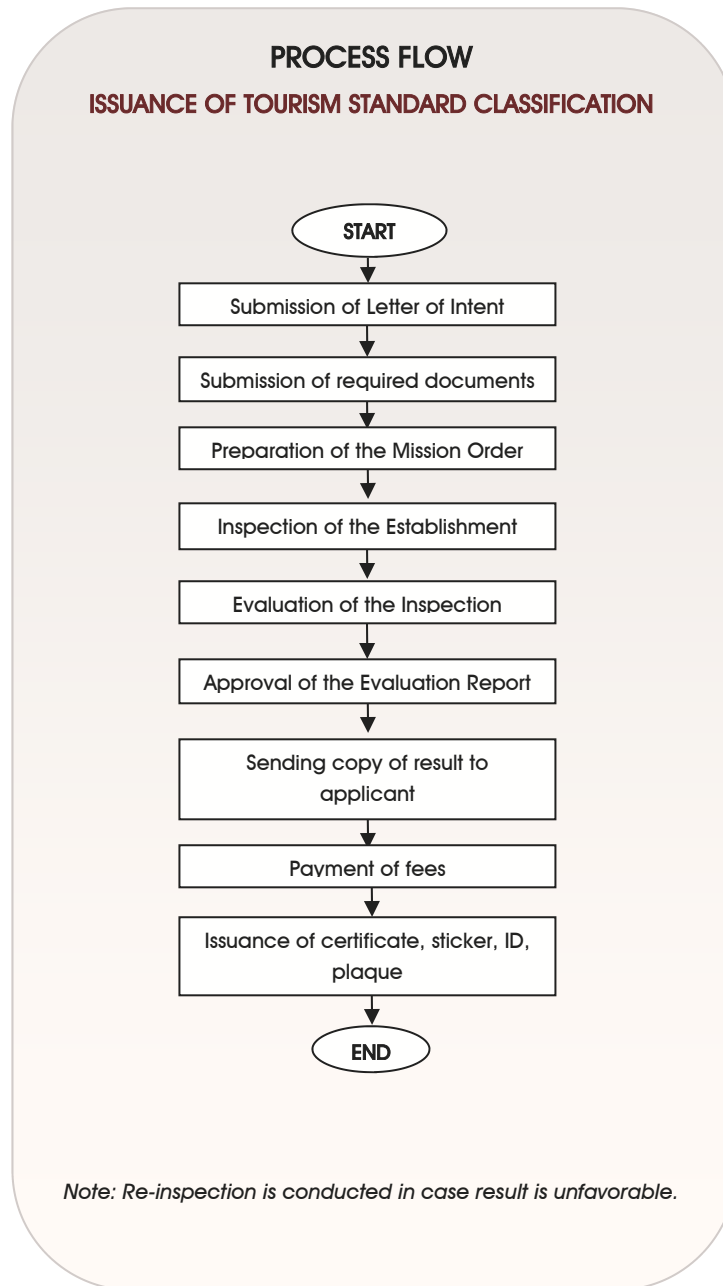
PROCESS FLOW

ISSUANCE OF TOURISM STANDARD CLASSIFICATION

START

Submission of Letter of Intent

Submission of required documents

Preparation of the Mission Order

Inspection of the Establishment

Evaluation of the Inspection

Approval of the Evaluation Report

Sending copy of result to applicant

Payment of fees

Issuance of certificate, sticker, ID, plaque

END

Note: Re-inspection is conducted in case result is unfavorable.